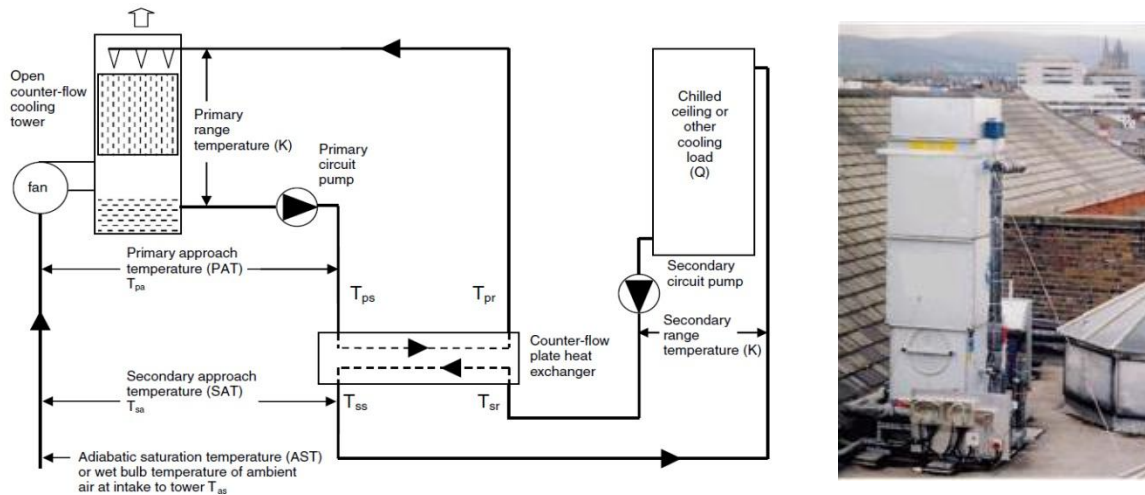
Open counter-flow cooling tower

fan

Primary range temperature (K)

Primary circuit pump

Chilled ceiling or other cooling load (Q)

Primary approach temperature (PAT) $T_{pa}$

$T_{ps}$

$T_{pr}$

Secondary circuit pump

Secondary range temperature (K)

Counter-flow plate heat exchanger

Secondary approach temperature (SAT) $T_{sa}$

$T_{ss}$

$T_{sr}$

Adiabatic saturation temperature (AST) or wet bulb temperature of ambient air at intake to tower $T_{as}$